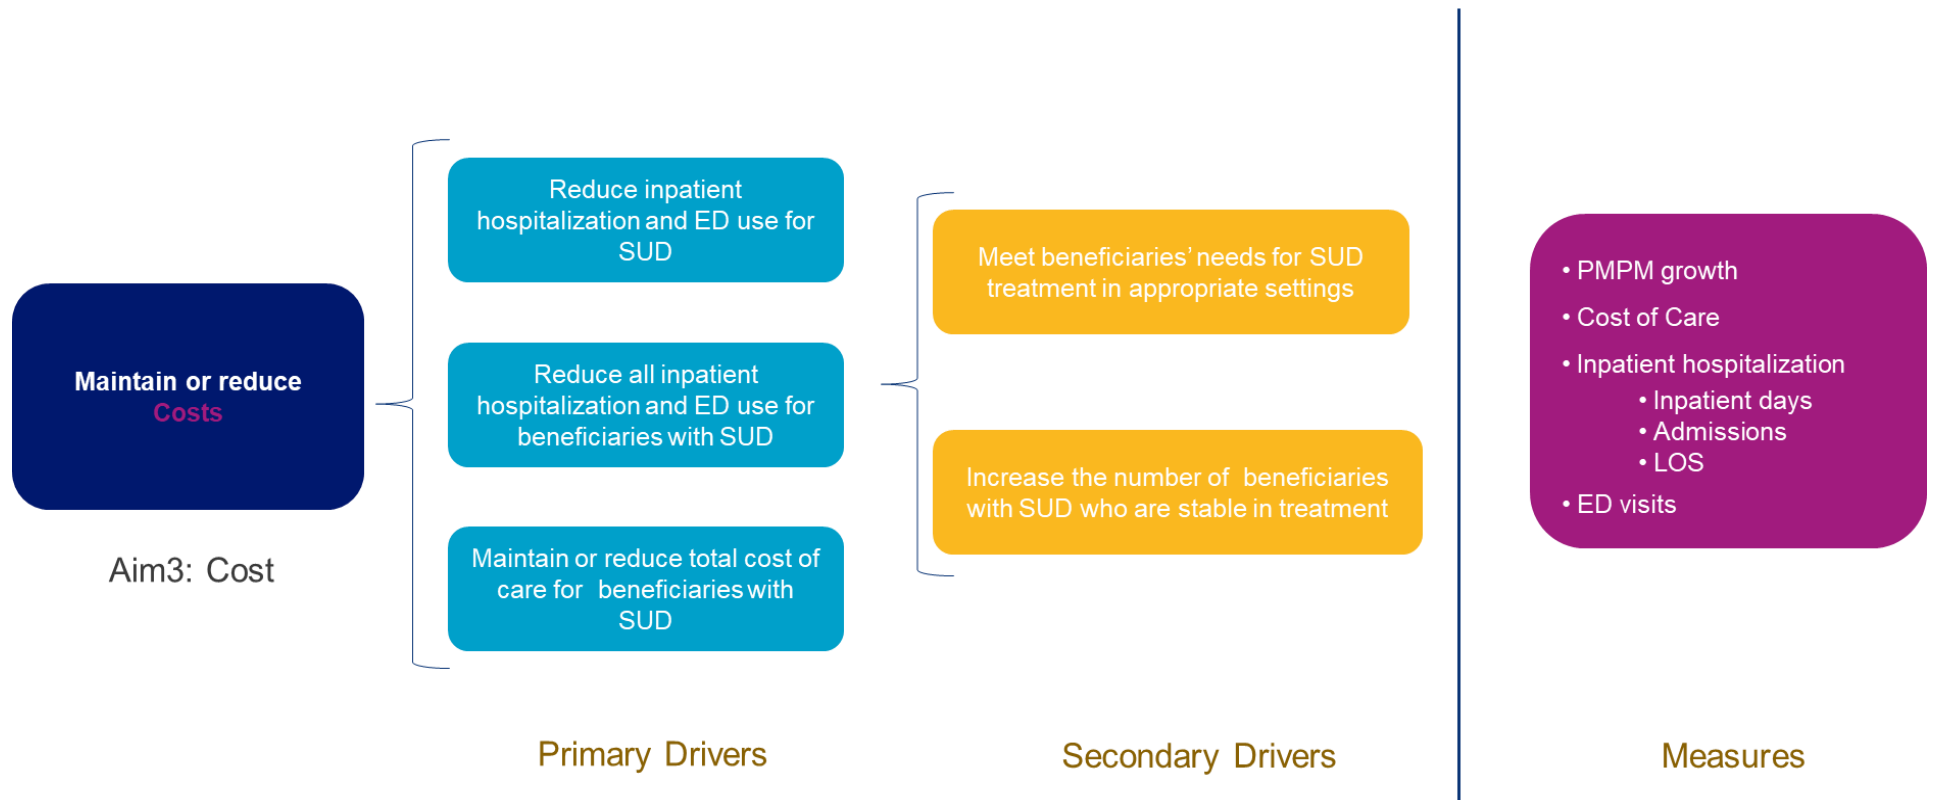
Maintain or reduce Costs

Aim3: Cost

Reduce inpatient hospitalization and ED use for SUD

Reduce all inpatient hospitalization and ED use for beneficiaries with SUD

Maintain or reduce total cost of care for beneficiaries with SUD

Meet beneficiaries' needs for SUD treatment in appropriate settings

Increase the number of beneficiaries with SUD who are stable in treatment

• PMPM growth
• Cost of Care
• Inpatient hospitalization
• Inpatient days
• Admissions
• LOS
• ED visits

Primary Drivers

Secondary Drivers

Measures